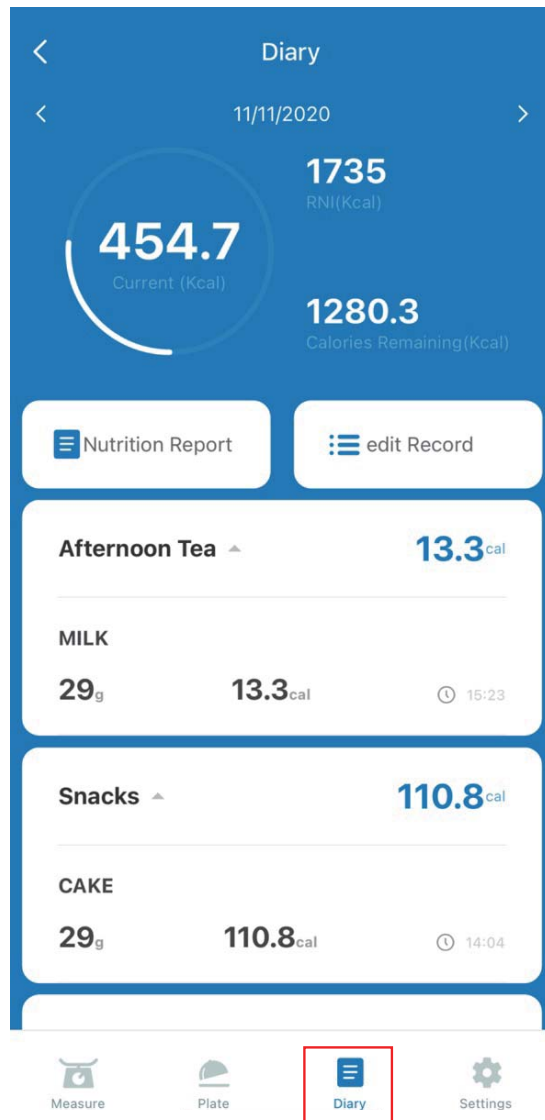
Diary

11/11/2020

454.7
Current (Kcal)

1735
RNI(Kcal)

1280.3
Calories Remaining(Kcal)

Nutrition Report

edit Record

Afternoon Tea 13.3cal

MILK
29g 13.3cal 15:23

Snacks 110.8cal

CAKE
29g 110.8cal 14:04

Measure Plate Diary Settings